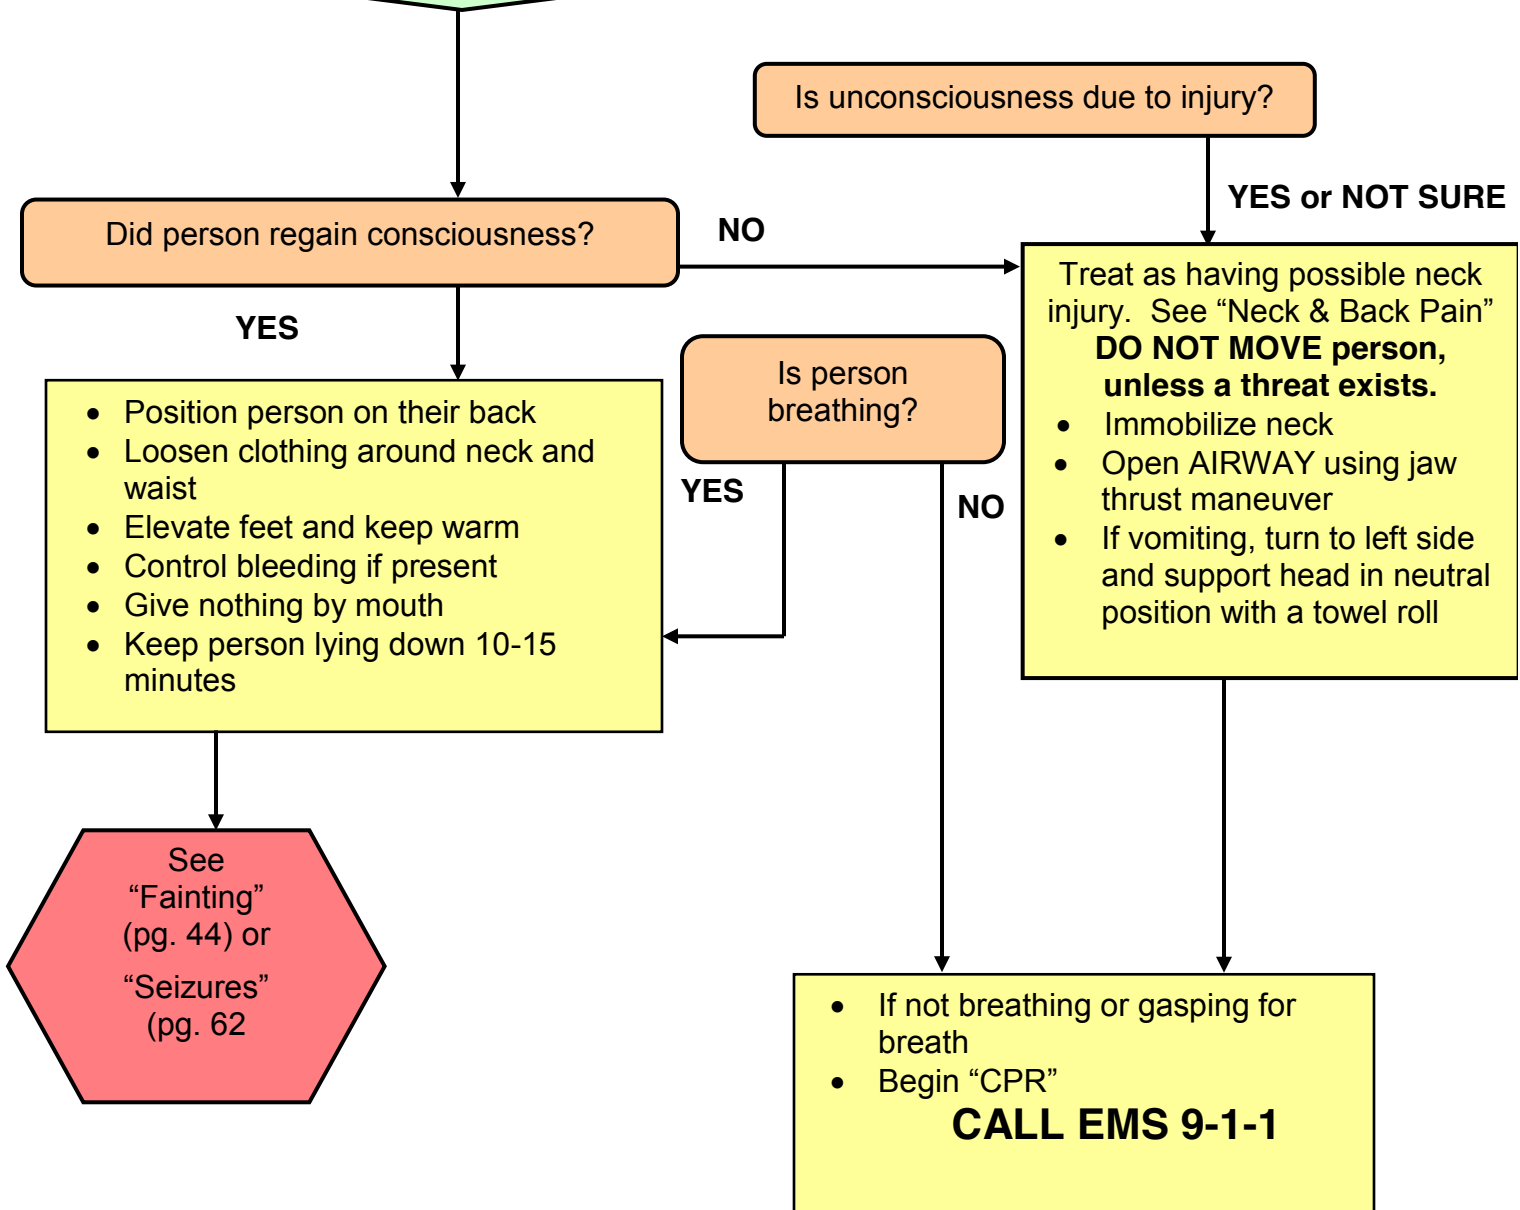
Is unconsciousness due to injury?

YES or NOT SURE

Did person regain consciousness?

NO

YES

Treat as having possible neck injury. See "Neck & Back Pain"
**DO NOT MOVE person, unless a threat exists.**
• Immobilize neck
• Open AIRWAY using jaw thrust maneuver
• If vomiting, turn to left side and support head in neutral position with a towel roll

Is person breathing?

• Position person on their back
• Loosen clothing around neck and waist
• Elevate feet and keep warm
• Control bleeding if present
• Give nothing by mouth
• Keep person lying down 10-15 minutes

YES

NO

See "Fainting" (pg. 44) or "Seizures" (pg. 62

• If not breathing or gasping for breath
• Begin "CPR"
**CALL EMS 9-1-1**